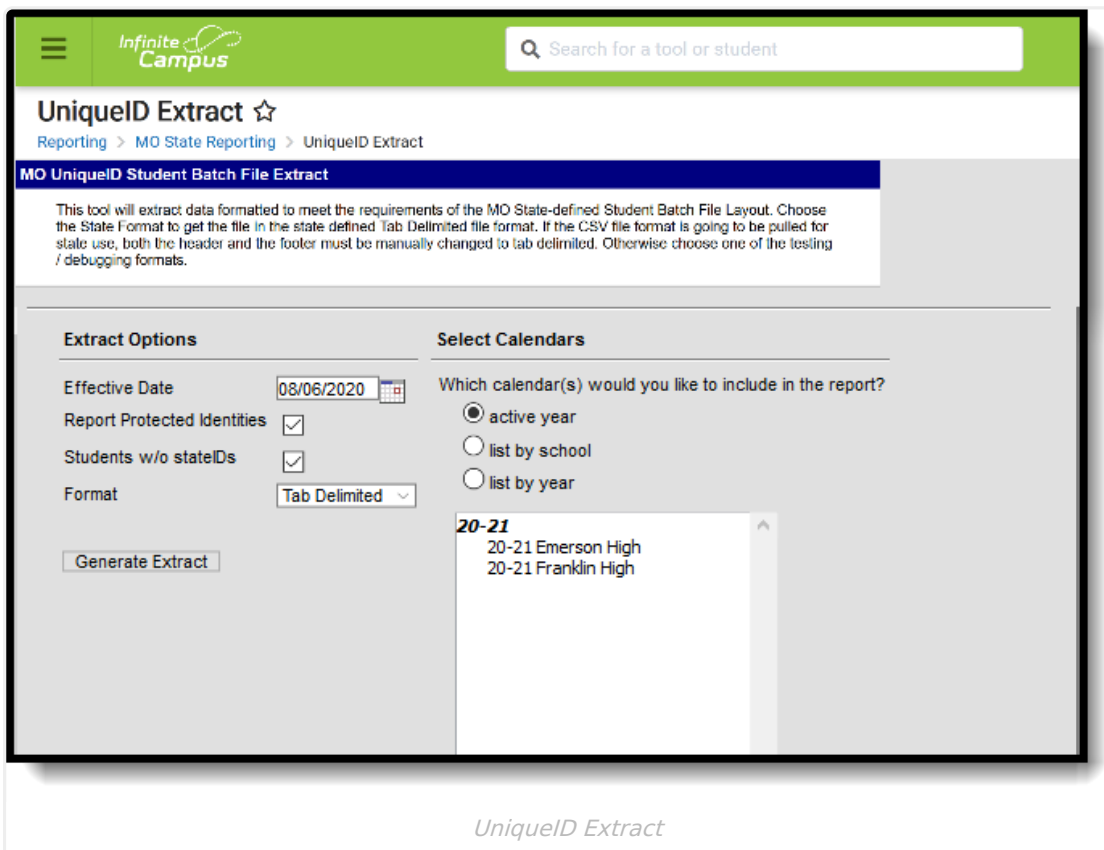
Infinite Campus

Search for a tool or student

UniqueID Extract ☆

Reporting > MO State Reporting > UniqueID Extract

MO UniqueID Student Batch File Extract

This tool will extract data formatted to meet the requirements of the MO State-defined Student Batch File Layout. Choose the State Format to get the file in the state defined Tab Delimited file format. If the CSV file format is going to be pulled for state use, both the header and the footer must be manually changed to tab delimited. Otherwise choose one of the testing / debugging formats.

Extract Options

Effective Date 08/06/2020

Report Protected Identities

Students w/o stateIDs

Format Tab Delimited

Generate Extract

Select Calendars

Which calendar(s) would you like to include in the report?

active year

list by school

list by year

20-21

20-21 Emerson High

20-21 Franklin High

UniqueID Extract